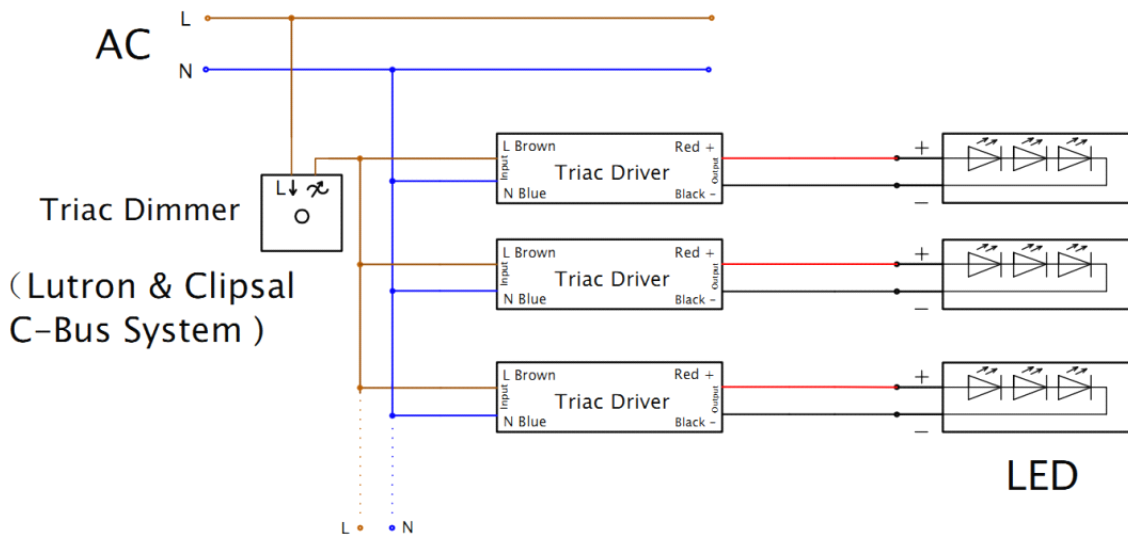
L

AC

N

Triac Dimmer

L↓

（Lutron & Clipsal C-Bus System）

L Brown
Input
N Blue
Triac Driver
Red +
Output
Black -

+
−

L Brown
Input
N Blue
Triac Driver
Red +
Output
Black -

+
−

L Brown
Input
N Blue
Triac Driver
Red +
Output
Black -

+
−

LED

L N